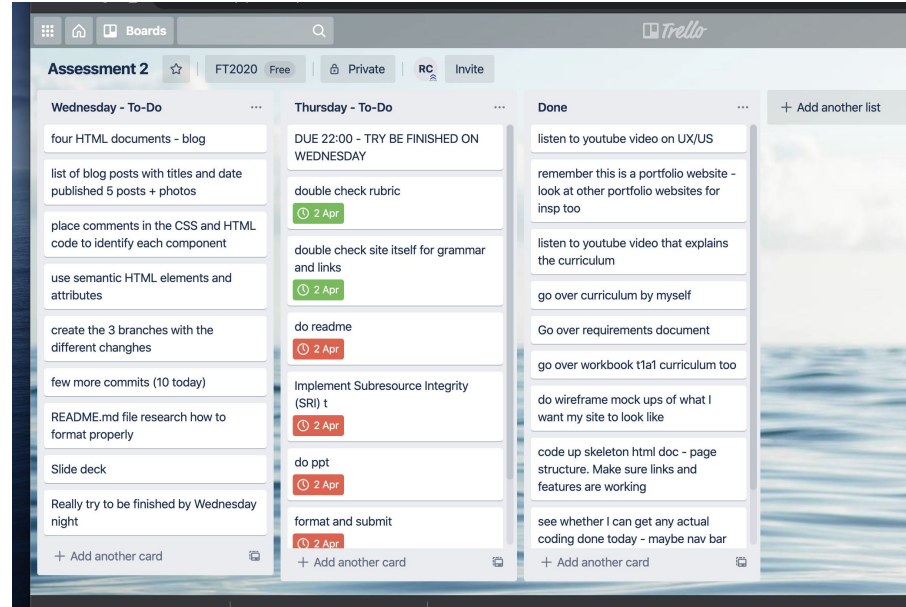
Boards

Trello

Assessment 2 FT2020 Free Private RC Invite

Wednesday - To-Do ...

four HTML documents - blog

list of blog posts with titles and date published 5 posts + photos

place comments in the CSS and HTML code to identify each component

use semantic HTML elements and attributes

create the 3 branches with the different changhes

few more commits (10 today)

README.md file research how to format properly

Slide deck

Really try to be finished by Wednesday night

+ Add another card

Thursday - To-Do ...

DUE 22:00 - TRY BE FINISHED ON WEDNESDAY

double check rubric

2 Apr

double check site itself for grammar and links

2 Apr

do readme

2 Apr

Implement Subresource Integrity (SRI) t

2 Apr

do ppt

2 Apr

format and submit

2 Apr

+ Add another card

Done ...

listen to youtube video on UX/US

remember this is a portfolio website - look at other portfolio websites for insp too

listen to youtube video that explains the curriculum

go over curriculum by myself

Go over requirements document

go over workbook t1a1 curriculum too

do wireframe mock ups of what I want my site to look like

code up skeleton html doc - page structure. Make sure links and features are working

see whether I can get any actual coding done today - maybe nav bar

+ Add another card

+ Add another list